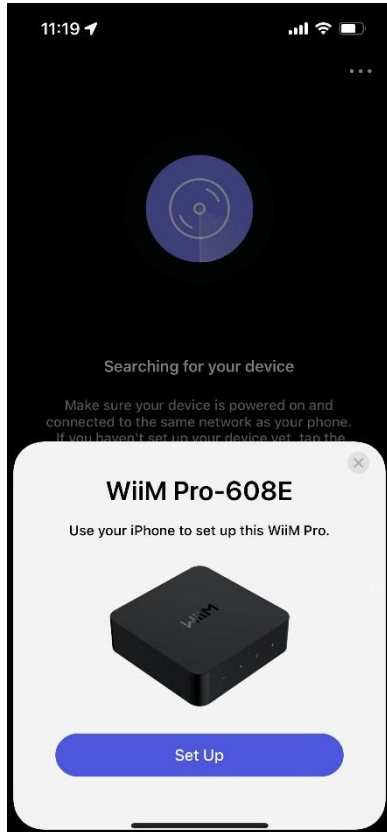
11:19

Searching for your device

Make sure your device is powered on and connected to the same network as your phone. If you haven't set up your device yet, tap the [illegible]

WiiM Pro-608E

Use your iPhone to set up this WiiM Pro.

WiiM

Set Up